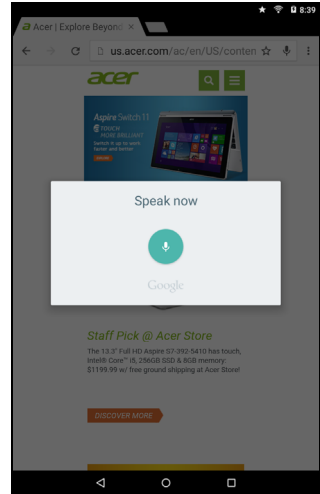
8:39

Acer | Explore Beyond ×

us.acer.com/ac/en/US/conten

acer

Aspire Switch 11
TOUCH
MORE BRILLIANT
Switch it up to work faster and better

Speak now

Google

Staff Pick @ Acer Store

The 13.3" Full HD Aspire S7-392-5410 has touch, Intel® Core™ i5, 256GB SSD & 8GB memory: $1199.99 w/ free ground shipping at Acer Store!

DISCOVER MORE